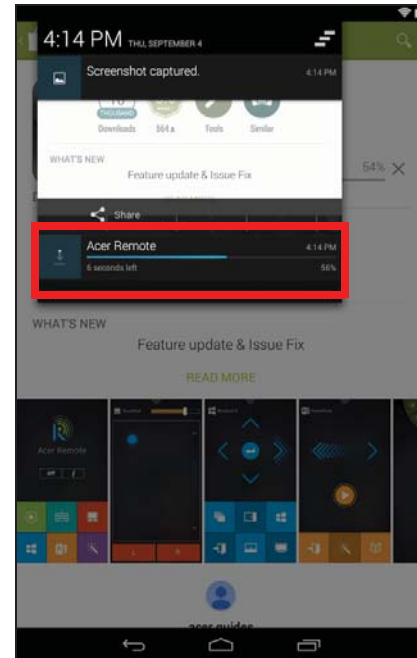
4:14 PM THU, SEPTEMBER 4

Screenshot captured. 4:14 PM

10 THOUSAND Downloads 564 Tools Similar

WHAT'S NEW

Feature update & Issue Fix

54%

Share

Acer Remote 4:14 PM

6 seconds left 56%

WHAT'S NEW

Feature update & Issue Fix

READ MORE

Acer Remote

acer guides